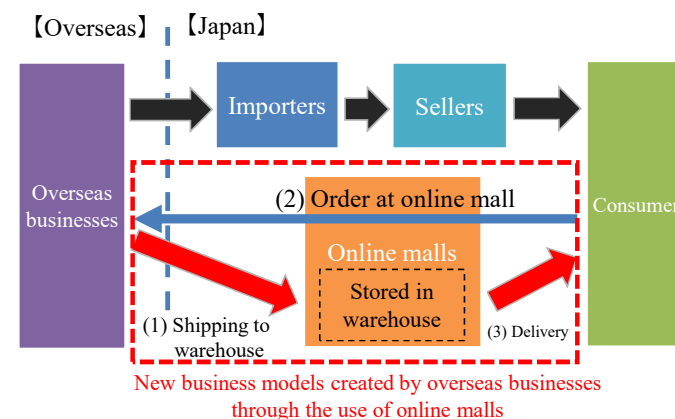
【Overseas】 【Japan】

Overseas businesses

Importers

Sellers

Consumer

(2) Order at online mall

Online malls

Stored in warehouse

(1) Shipping to warehouse

(3) Delivery

New business models created by overseas businesses through the use of online malls